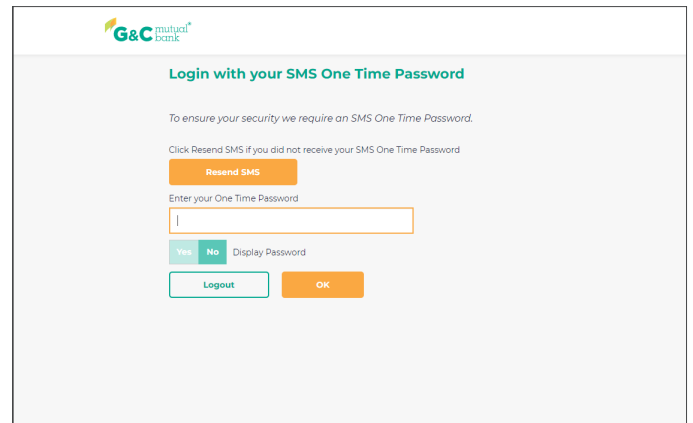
G&C mutual bank®

Login with your SMS One Time Password

To ensure your security we require an SMS One Time Password.

Click Resend SMS if you did not receive your SMS One Time Password

Resend SMS

Enter your One Time Password

Yes No Display Password

Logout OK